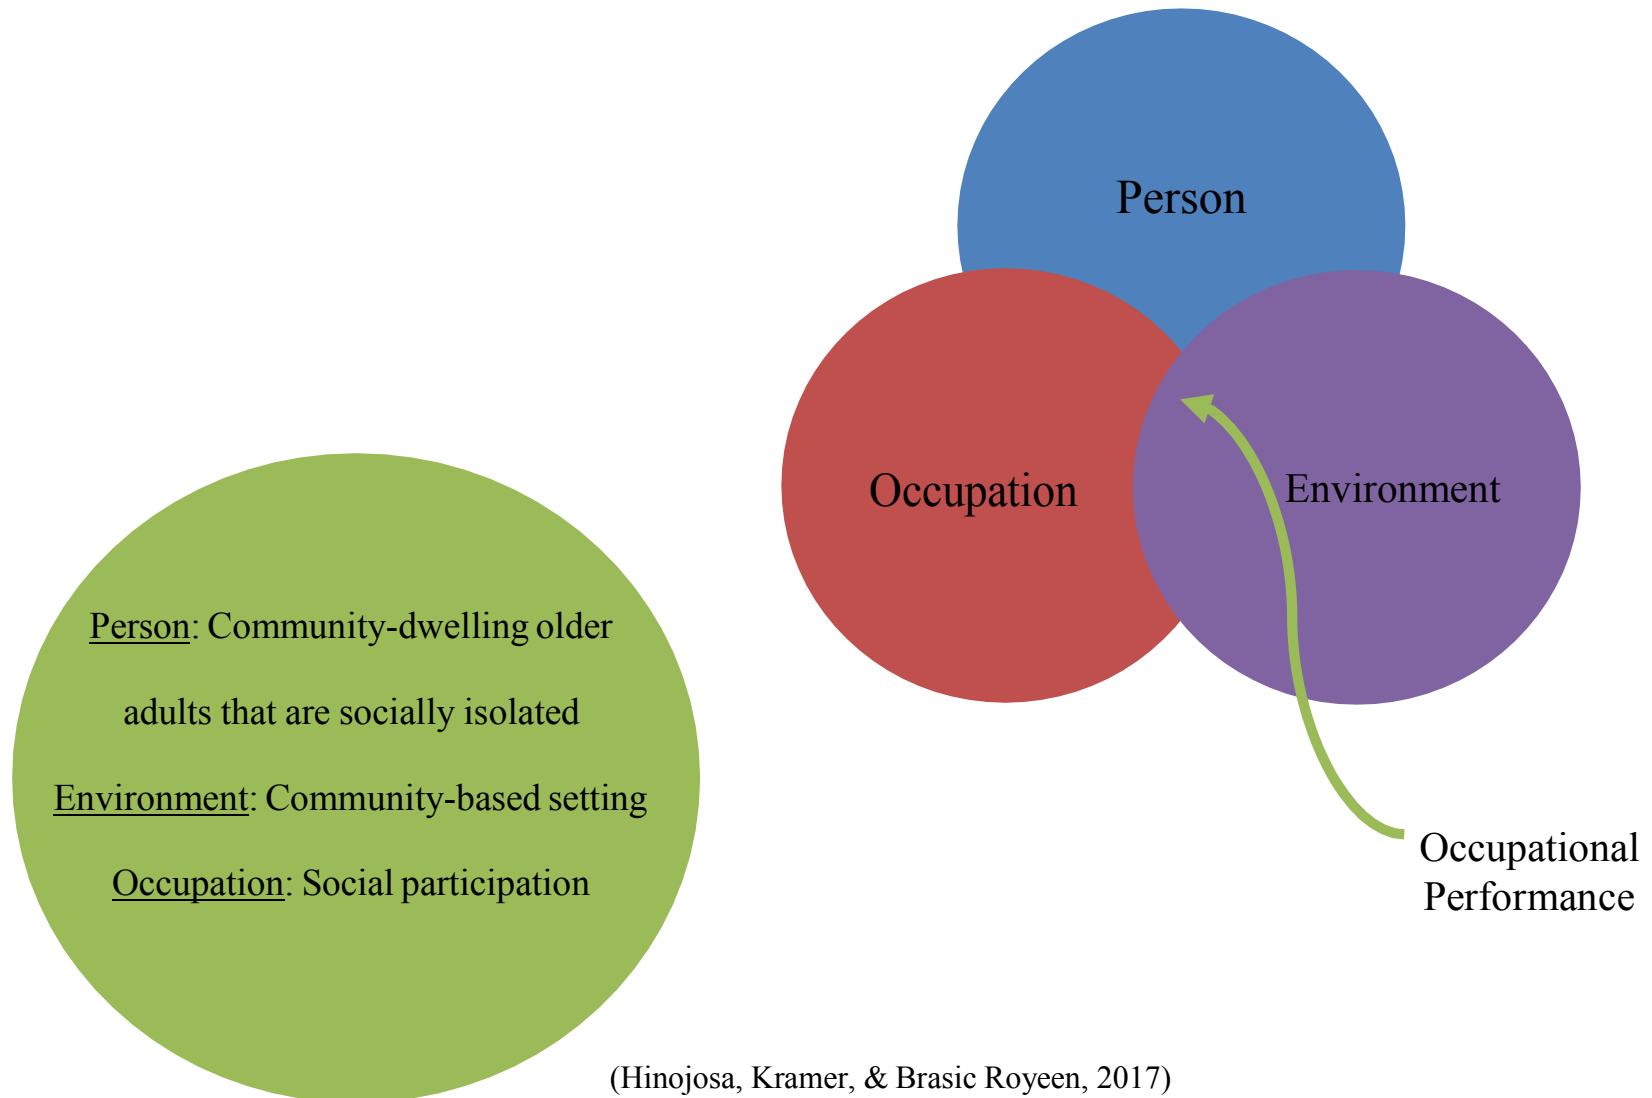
Person

Occupation

Environment

Occupational Performance

Person: Community-dwelling older adults that are socially isolated

Environment: Community-based setting

Occupation: Social participation

(Hinojosa, Kramer, & Brasic Royeen, 2017)